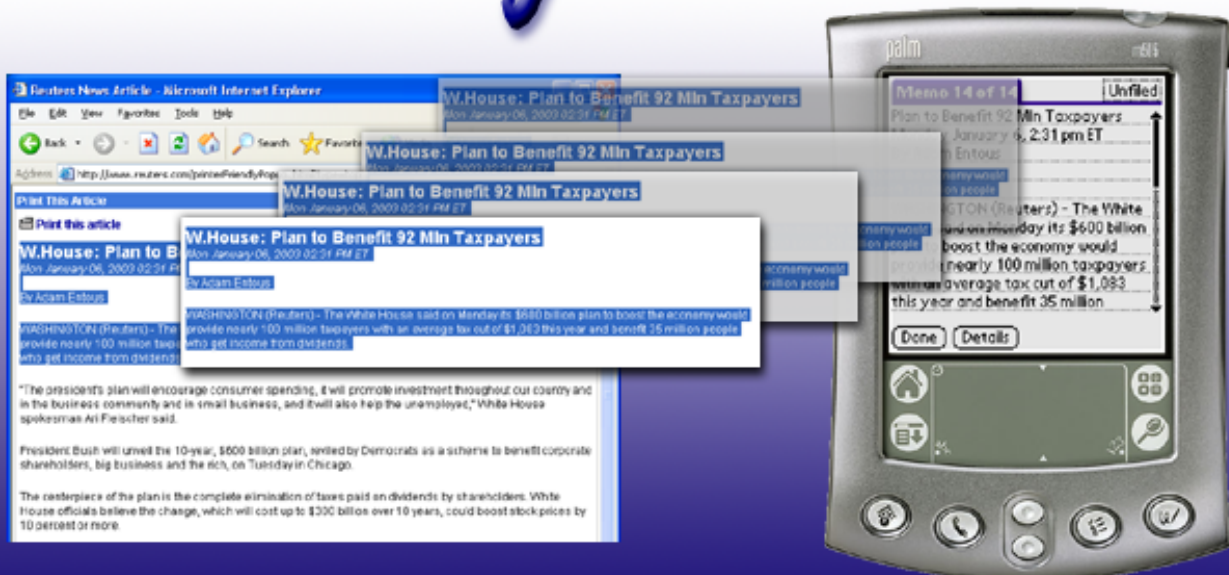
Reuters News Article - Microsoft Internet Explorer

File Edit View Favorites Tools Help

Back Search Favorites

Address http://www.reuters.com/printerFriendlyPop

Print This Article

Print this article

W.House: Plan to B

Mon January 06, 2003 02:31 PM ET

By Adam Entous

WASHINGTON (Reuters) - The provide nearly 100 million taxp who get income from dividend

"The president's plan will encourage consumer spending, it will promote investment throughout our country and in the business community and in small business, and it will also help the unemployed," White House spokesman Ari Fleischer said.

President Bush will unveil the 10-year, $600 billion plan, reviled by Democrats as a scheme to benefit corporate shareholders, big business and the rich, on Tuesday in Chicago.

The centerpiece of the plan is the complete elimination of taxes paid on dividends by shareholders. White House officials believe the change, which will cost up to $300 billion over 10 years, could boost stock prices by 10 percent or more.

W.House: Plan to Benefit 92 Mln Taxpayers
Mon January 06, 2003 02:31 PM ET

W.House: Plan to Benefit 92 Mln Taxpayers
Mon January 06, 2003 02:31 PM ET

W.House: Plan to Benefit 92 Mln Taxpayers
Mon January 06, 2003 02:31 PM ET

economy would
million people

economy would
million people

W.House: Plan to Benefit 92 Mln Taxpayers
Mon January 06, 2003 02:31 PM ET

By Adam Entous

WASHINGTON (Reuters) - The White House said on Monday its $600 billion plan to boost the economy would provide nearly 100 million taxpayers with an average tax cut of $1,083 this year and benefit 35 million people who get income from dividends.

palm

m515

Memo 14 of 14

Unfiled

Plan to Benefit 92 Mln Taxpayers
Mon January 6, 2:31 pm ET
By Adam Entous
economy would
million people
WASHINGTON (Reuters) - The White House said on Monday its $600 billion plan to boost the economy would provide nearly 100 million taxpayers with an average tax cut of $1,083 this year and benefit 35 million

Done

Details